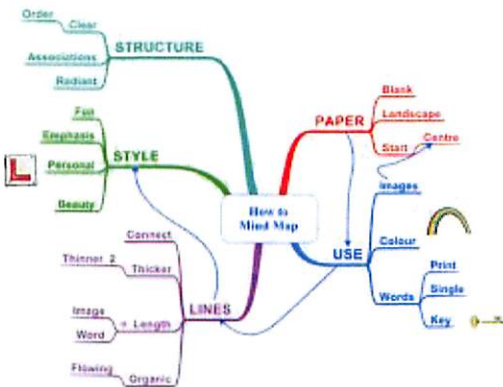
How to Mind Map

STRUCTURE
Order
Clear
Associations
Radiant

STYLE
Fun
Emphasis
Personal
Beauty

LINES
Connect
Thinner 2
Thicker
Image
Word
= Length
Flowing
Organic

PAPER
Blank
Landscape
Start
Centre

USE
Images
Colour
Words
Print
Single
Key